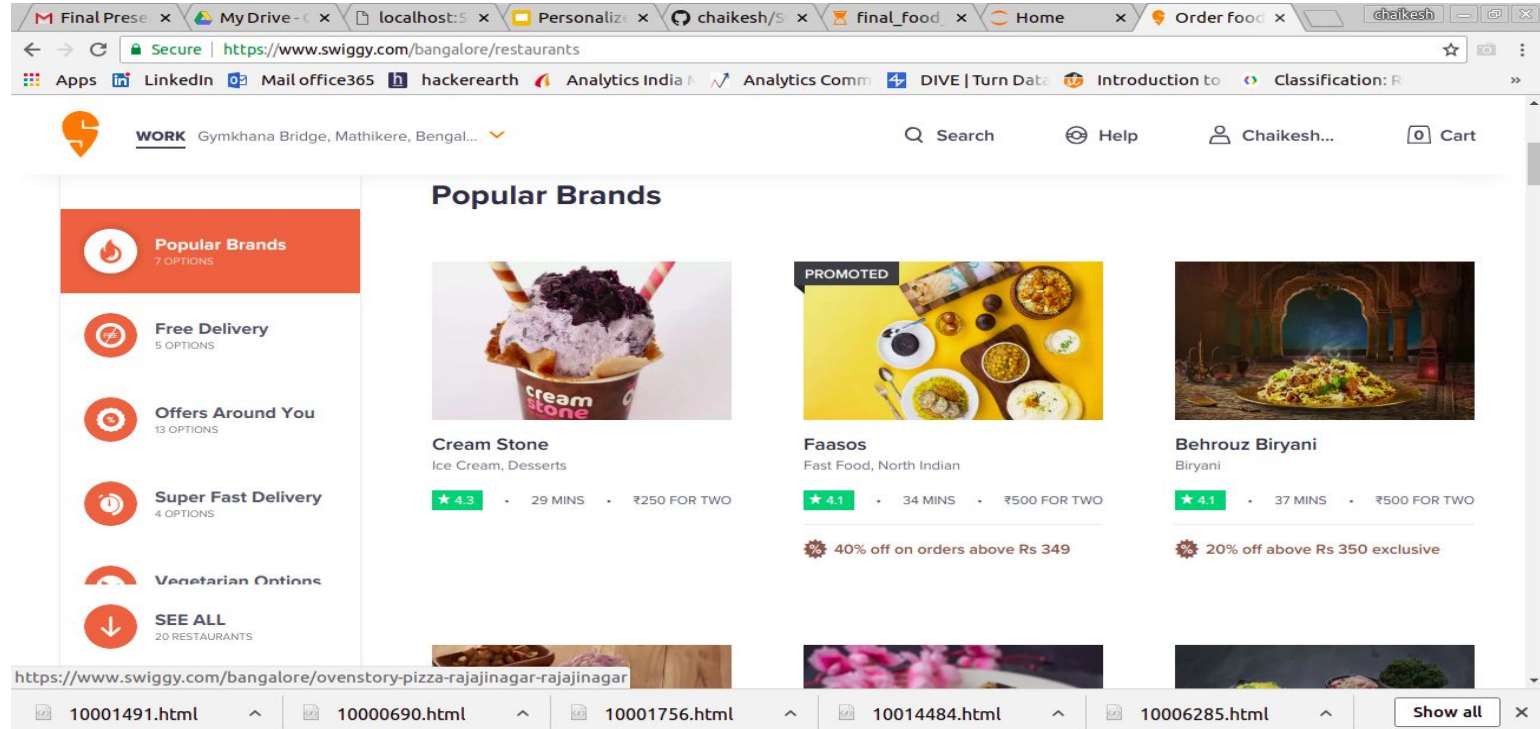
Final Prese × My Drive - × localhost:5 × Personaliz × chaikesh/S × final_food × Home × Order food ×
chaikesh
Secure https://www.swiggy.com/bangalore/restaurants
Apps LinkedIn Mail office365 hackerearth Analytics India Analytics Comm DIVE | Turn Data Introduction to Classification: R »

WORK Gymkhana Bridge, Mathikere, Bengal...
Search Help Chaikesh... 0 Cart

Popular Brands
7 OPTIONS
Free Delivery
5 OPTIONS
Offers Around You
13 OPTIONS
Super Fast Delivery
4 OPTIONS
Vegetarian Options
SEE ALL
20 RESTAURANTS

Popular Brands

cream stone
Cream Stone
Ice Cream, Desserts
★ 4.3 • 29 MINS • ₹250 FOR TWO

PROMOTED
Faasos
Fast Food, North Indian
★ 4.1 • 34 MINS • ₹500 FOR TWO
40% off on orders above Rs 349

Behrouz Biryani
Biryani
★ 4.1 • 37 MINS • ₹500 FOR TWO
20% off above Rs 350 exclusive

https://www.swiggy.com/bangalore/ovenstory-pizza-rajajinagar-rajajinagar

10001491.html 10000690.html 10001756.html 10014484.html 10006285.html Show all ×